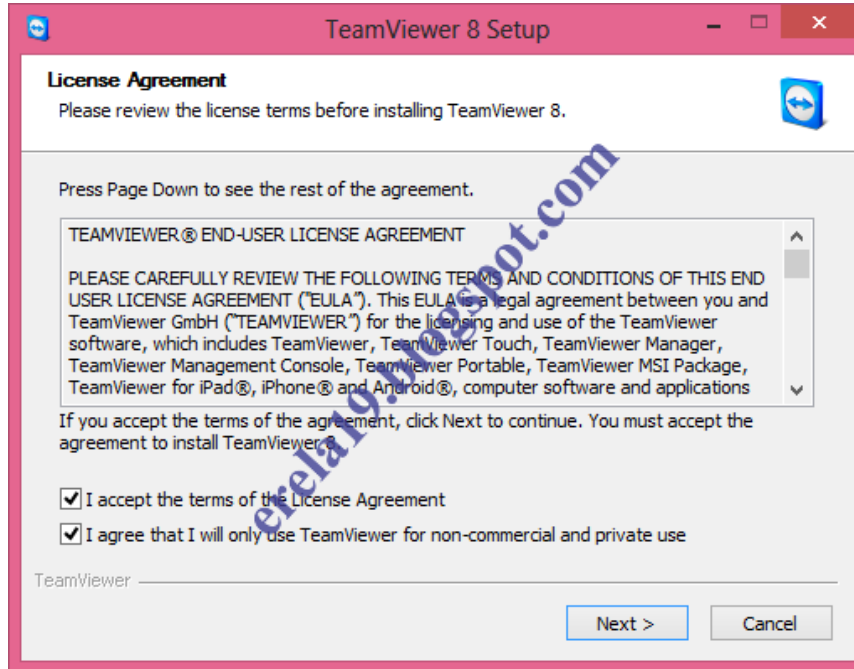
TeamViewer 8 Setup

License Agreement
Please review the license terms before installing TeamViewer 8.

Press Page Down to see the rest of the agreement.

TEAMVIEWER® END-USER LICENSE AGREEMENT

PLEASE CAREFULLY REVIEW THE FOLLOWING TERMS AND CONDITIONS OF THIS END USER LICENSE AGREEMENT ("EULA"). This EULA is a legal agreement between you and TeamViewer GmbH ("TEAMVIEWER") for the licensing and use of the TeamViewer software, which includes TeamViewer, TeamViewer Touch, TeamViewer Manager, TeamViewer Management Console, TeamViewer Portable, TeamViewer MSI Package, TeamViewer for iPad®, iPhone® and Android®, computer software and applications

If you accept the terms of the agreement, click Next to continue. You must accept the agreement to install TeamViewer 8.

I accept the terms of the License Agreement

I agree that I will only use TeamViewer for non-commercial and private use

TeamViewer

Next >

Cancel

erela19.blogspot.com